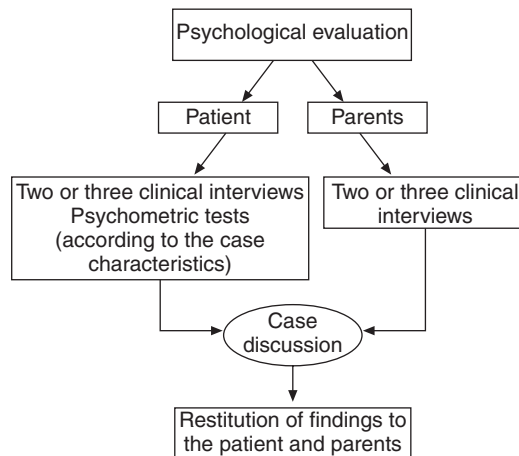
Psychological evaluation

Patient

Parents

Two or three clinical interviews
Psychometric tests
(according to the case characteristics)

Two or three clinical interviews

Case discussion

Restitution of findings to the patient and parents